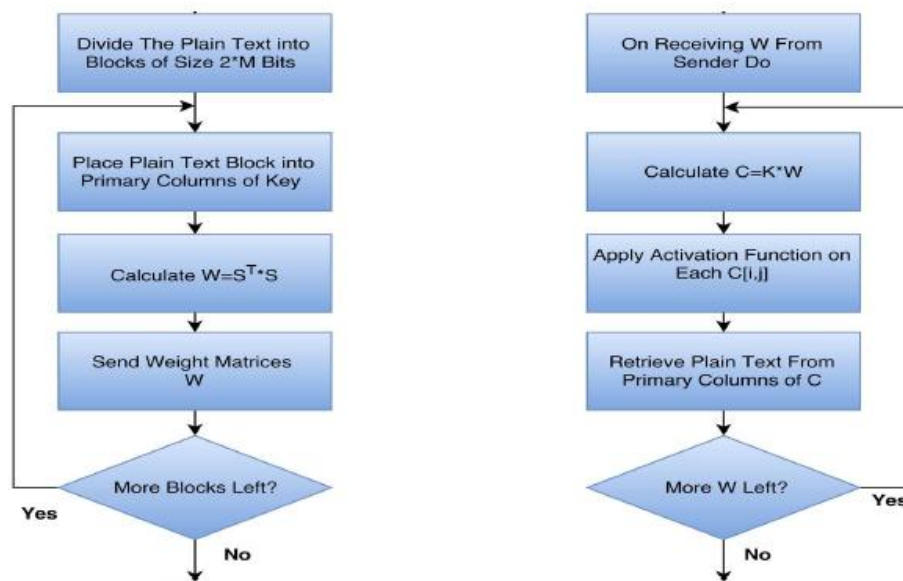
Divide The Plain Text into Blocks of Size 2*M Bits

Place Plain Text Block into Primary Columns of Key

Calculate $W=S^T*S$

Send Weight Matrices W

More Blocks Left?

Yes

No

On Receiving W From Sender Do

Calculate C=K*W

Apply Activation Function on Each C[i,j]

Retrieve Plain Text From Primary Columns of C

More W Left?

Yes

No